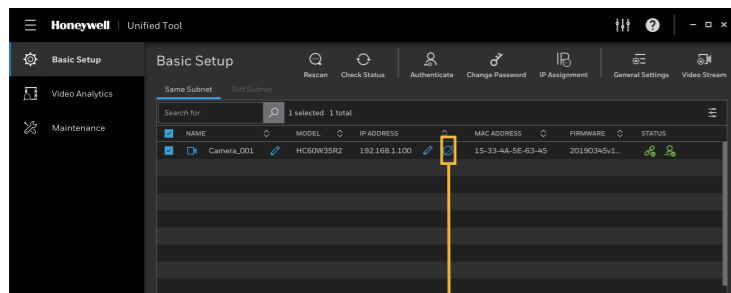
Honeywell | Unified Tool

Basic Setup
Video Analytics
Maintenance

Basic Setup

Rescan
Check Status
Authenticate
Change Password
IP Assignment
General Settings
Video Stream

Same Subnet
Diff Subnet

Search for
1 selected 1 total

| | NAME | MODEL | IP ADDRESS | MAC ADDRESS | FIRMWARE | STATUS |
|---|---|---|---|---|---|---|
| | Camera_001 | HC60W35R2 | 192.168.1.100 | 15-33-4A-5E-63-45 | 20190345v1... | |